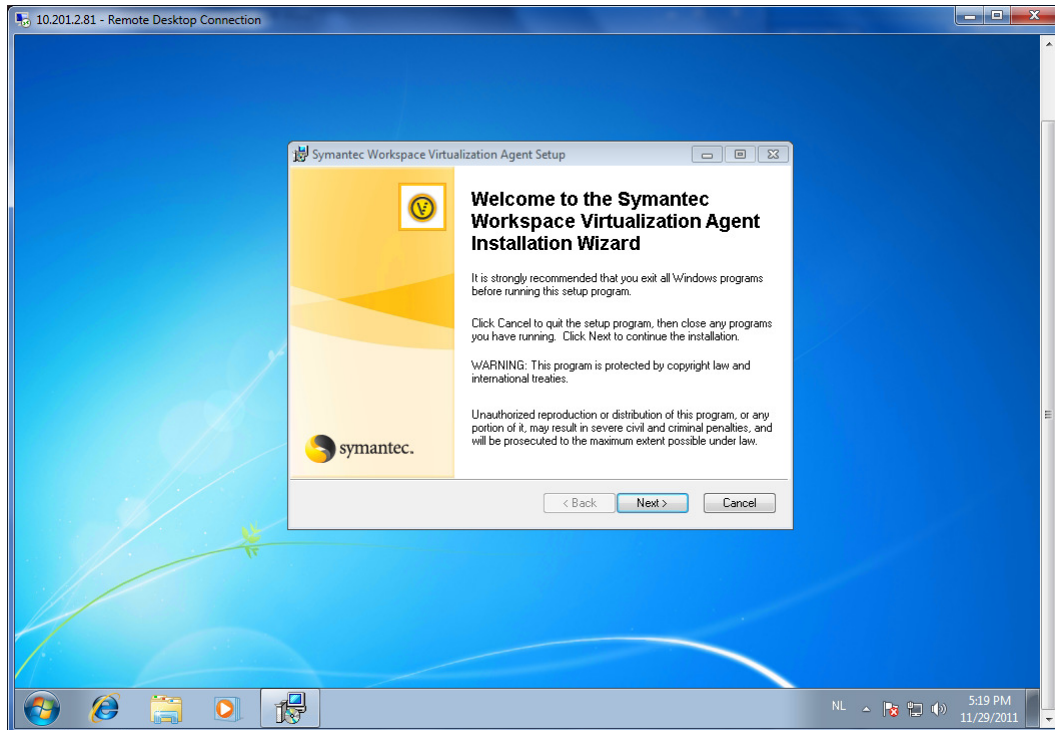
10.201.2.81 - Remote Desktop Connection

Symantec Workspace Virtualization Agent Setup

Welcome to the Symantec Workspace Virtualization Agent Installation Wizard

It is strongly recommended that you exit all Windows programs before running this setup program.

Click Cancel to quit the setup program, then close any programs you have running. Click Next to continue the installation.

WARNING: This program is protected by copyright law and international treaties.

Unauthorized reproduction or distribution of this program, or any portion of it, may result in severe civil and criminal penalties, and will be prosecuted to the maximum extent possible under law.

symantec.

< Back
Next >
Cancel

NL
5:19 PM
11/29/2011